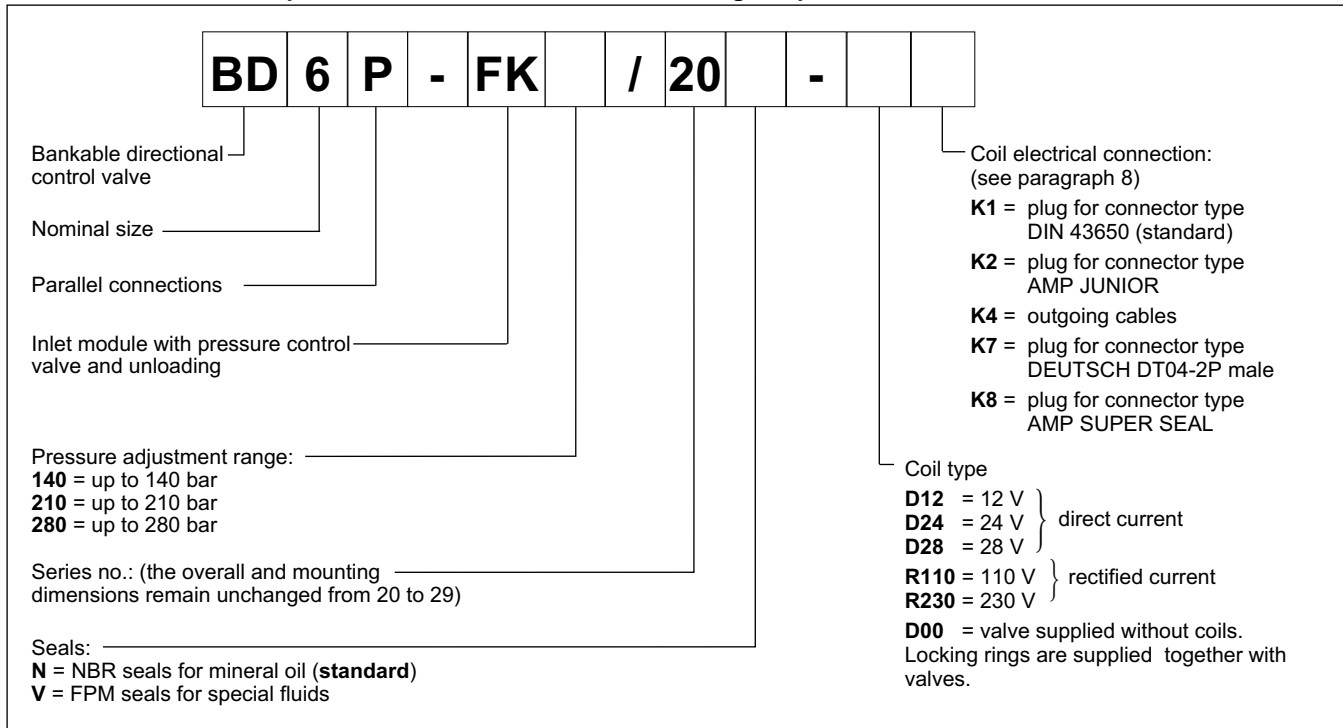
| BD | 6 | P | - | FK | | / | 20 | | - | | |
|---|---|---|---|---|---|---|---|---|---|---|---|

Bankable directional control valve

Nominal size

Parallel connections

Inlet module with pressure control valve and unloading

Pressure adjustment range:
**140** = up to 140 bar
**210** = up to 210 bar
**280** = up to 280 bar

Series no.: (the overall and mounting dimensions remain unchanged from 20 to 29)

Seals:
**N** = NBR seals for mineral oil (**standard**)
**V** = FPM seals for special fluids

Coil electrical connection: (see paragraph 8)
**K1** = plug for connector type DIN 43650 (standard)
**K2** = plug for connector type AMP JUNIOR
**K4** = outgoing cables
**K7** = plug for connector type DEUTSCH DT04-2P male
**K8** = plug for connector type AMP SUPER SEAL

Coil type
**D12** = 12 V
**D24** = 24 V
**D28** = 28 V
direct current
**R110** = 110 V
**R230** = 230 V
rectified current
**D00** = valve supplied without coils. Locking rings are supplied together with valves.